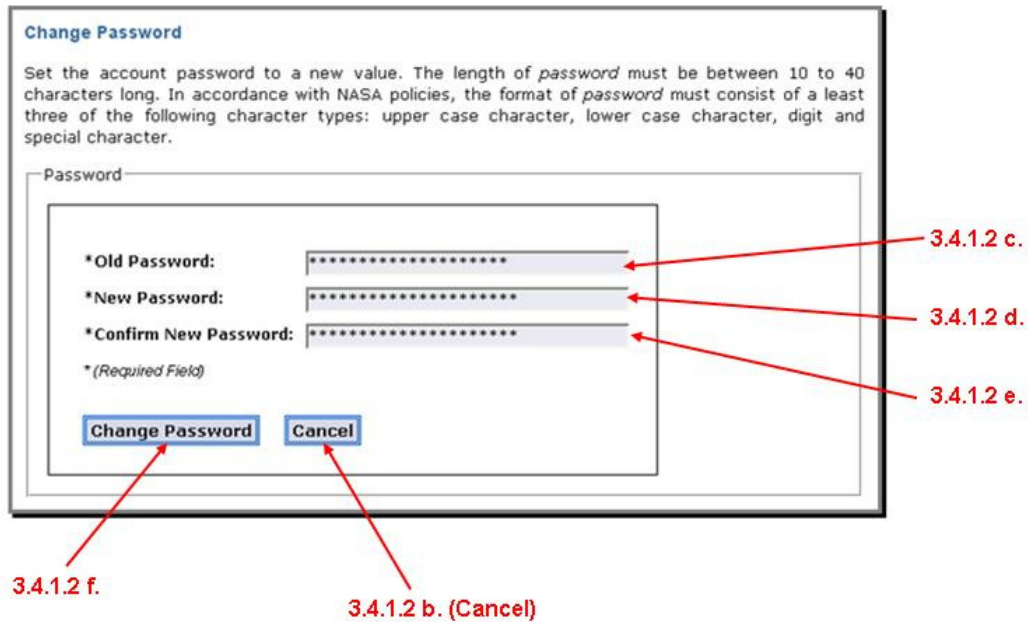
Change Password

Set the account password to a new value. The length of *password* must be between 10 to 40 characters long. In accordance with NASA policies, the format of *password* must consist of a least three of the following character types: upper case character, lower case character, digit and special character.

Password

*Old Password: ********************

*New Password: *********************

*Confirm New Password: *********************

* (Required Field)

Change Password

Cancel

3.4.1.2 c.

3.4.1.2 d.

3.4.1.2 e.

3.4.1.2 f.

3.4.1.2 b. (Cancel)